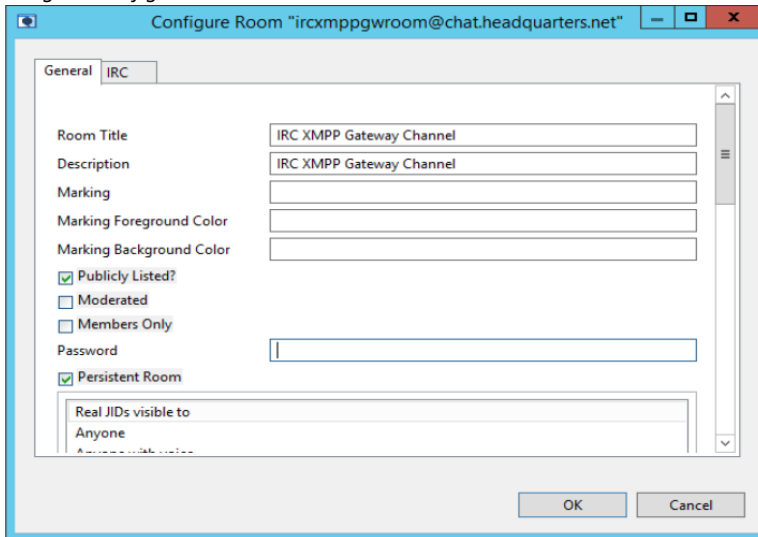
Configure Room "ircxmppgwroom@chat.headquarters.net"

General IRC

Room Title IRC XMPP Gateway Channel
Description IRC XMPP Gateway Channel
Marking
Marking Foreground Color
Marking Background Color
Publicly Listed?
Moderated
Members Only
Password
Persistent Room

Real JIDs visible to
Anyone
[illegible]

OK Cancel